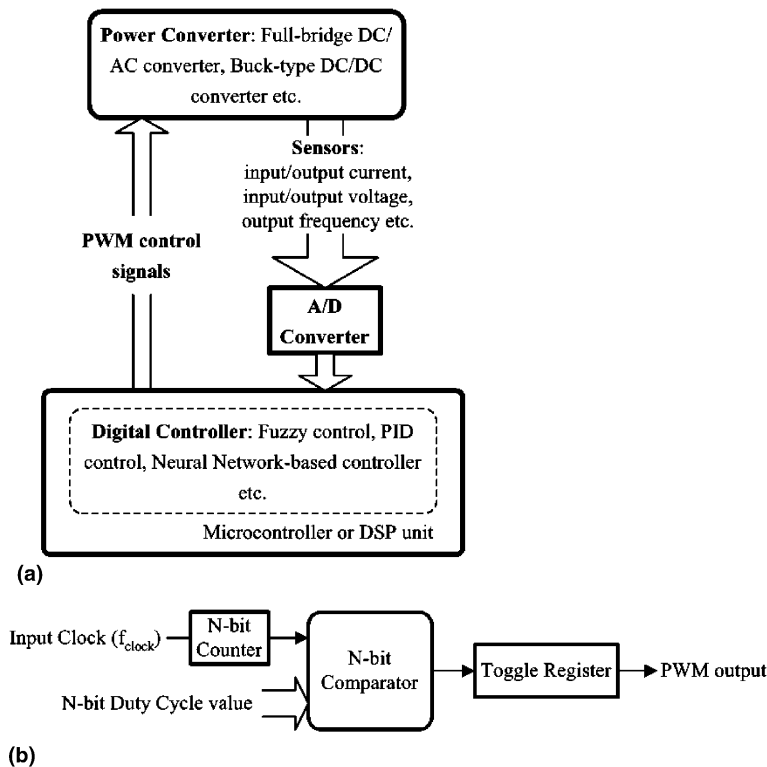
**Power Converter**: Full-bridge DC/AC converter, Buck-type DC/DC converter etc.

**Sensors**: input/output current, input/output voltage, output frequency etc.

**PWM control signals**

**A/D Converter**

**Digital Controller**: Fuzzy control, PID control, Neural Network-based controller etc.

Microcontroller or DSP unit

(a)

Input Clock ($f_{clock}$)

N-bit Counter

N-bit Duty Cycle value

N-bit Comparator

Toggle Register

PWM output

(b)